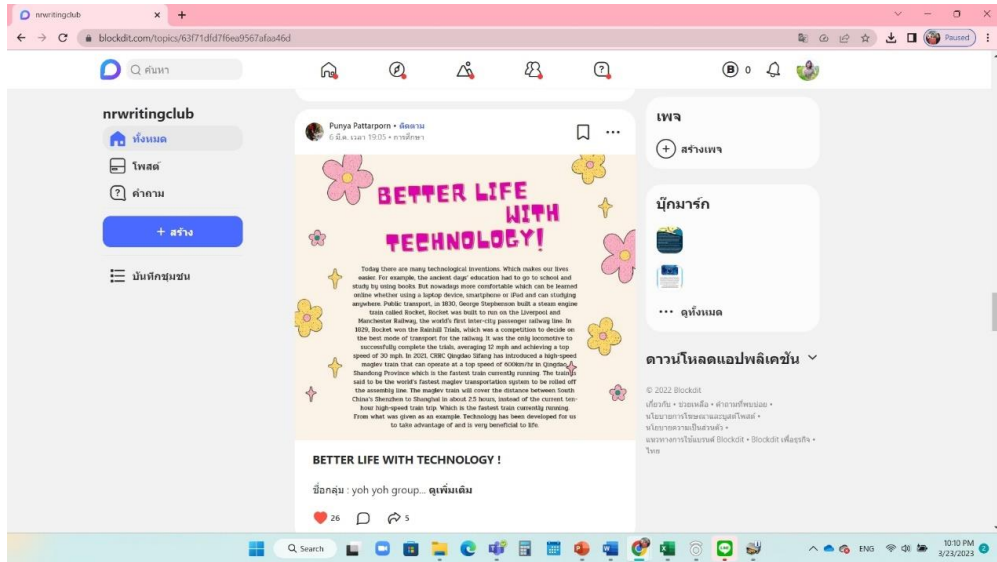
nrwritingclub
blockdit.com/topics/63f71dfd7f6ea9567afaa46d
Paused

ค้นหา
B 0

nrwritingclub
ทั้งหมด
โพสต์
คำถาม
+ สร้าง
บันทึกชุมชน

Punya Pattarporn • ติดตาม
6 มี.ค. เวลา 19:05 • การศึกษา

BETTER LIFE WITH TECHNOLOGY!

Today there are many technological inventions. Which makes our lives easier. For example, the ancient days' education had to go to school and study by using books. But nowadays more comfortable which can be learned online whether using a laptop device, smartphone or iPad and can studying anywhere. Public transport, in 1830, George Stephenson built a steam engine train called Rocket, Rocket was built to run on the Liverpool and Manchester Railway, the world's first inter-city passenger railway line. In 1829, Rocket won the Rainhill Trials, which was a competition to decide on the best mode of transport for the railway. It was the only locomotive to successfully complete the trials, averaging 12 mph and achieving a top speed of 30 mph. In 2021, CRRC Qingdao Sifang has introduced a high-speed maglev train that can operate at a top speed of 600km/hr in Qingdao, Shandong Province which is the fastest train currently running. The train is said to be the world's fastest maglev transportation system to be rolled off the assembly line. The maglev train will cover the distance between South China's Shenzhen to Shanghai in about 2.5 hours, instead of the current ten-hour high-speed train trip. Which is the fastest train currently running. From what was given as an example. Technology has been developed for us to take advantage of and is very beneficial to life.

BETTER LIFE WITH TECHNOLOGY !

ชื่อกลุ่ม : yoh yoh group... ดูเพิ่มเติม

26 5

เพจ
สร้างเพจ

บุ๊กมาร์ก
ดูทั้งหมด

ดาวน์โหลดแอปพลิเคชัน

© 2022 Blockdit
เกี่ยวกับ • ช่วยเหลือ • คำถามที่พบบ่อย • นโยบายการโฆษณาและบูสต์โพสต์ • นโยบายความเป็นส่วนตัว • แนวทางการใช้แบรนด์ Blockdit • Blockdit เพื่อธุรกิจ • ไทย

Search
ENG
10:10 PM
3/23/2023